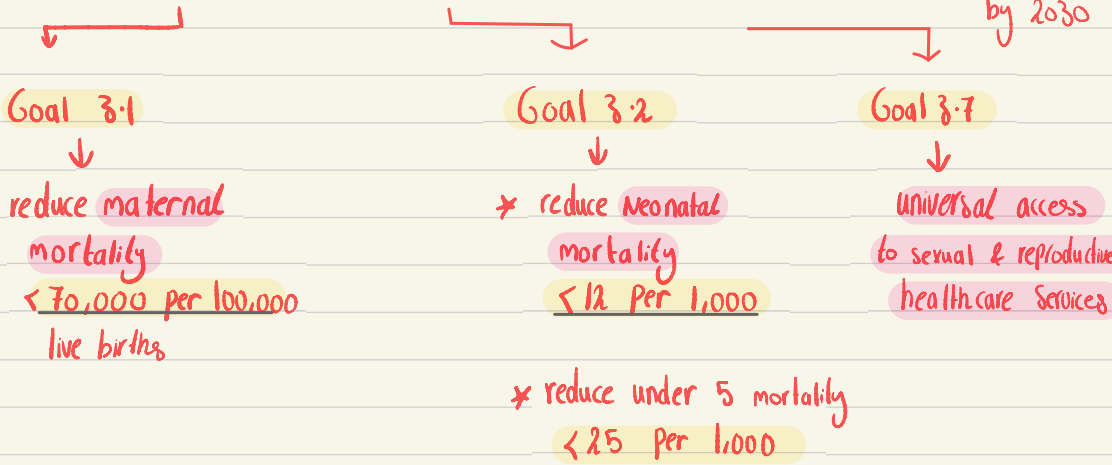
by 2030

Goal 3.1

reduce maternal mortality

< 70,000 per 100,000 live births

Goal 3.2

* reduce Neonatal mortality

< 12 per 1,000

* reduce under 5 mortality

< 25 per 1,000

Goal 3.7

universal access to sexual & reproductive healthcare Services